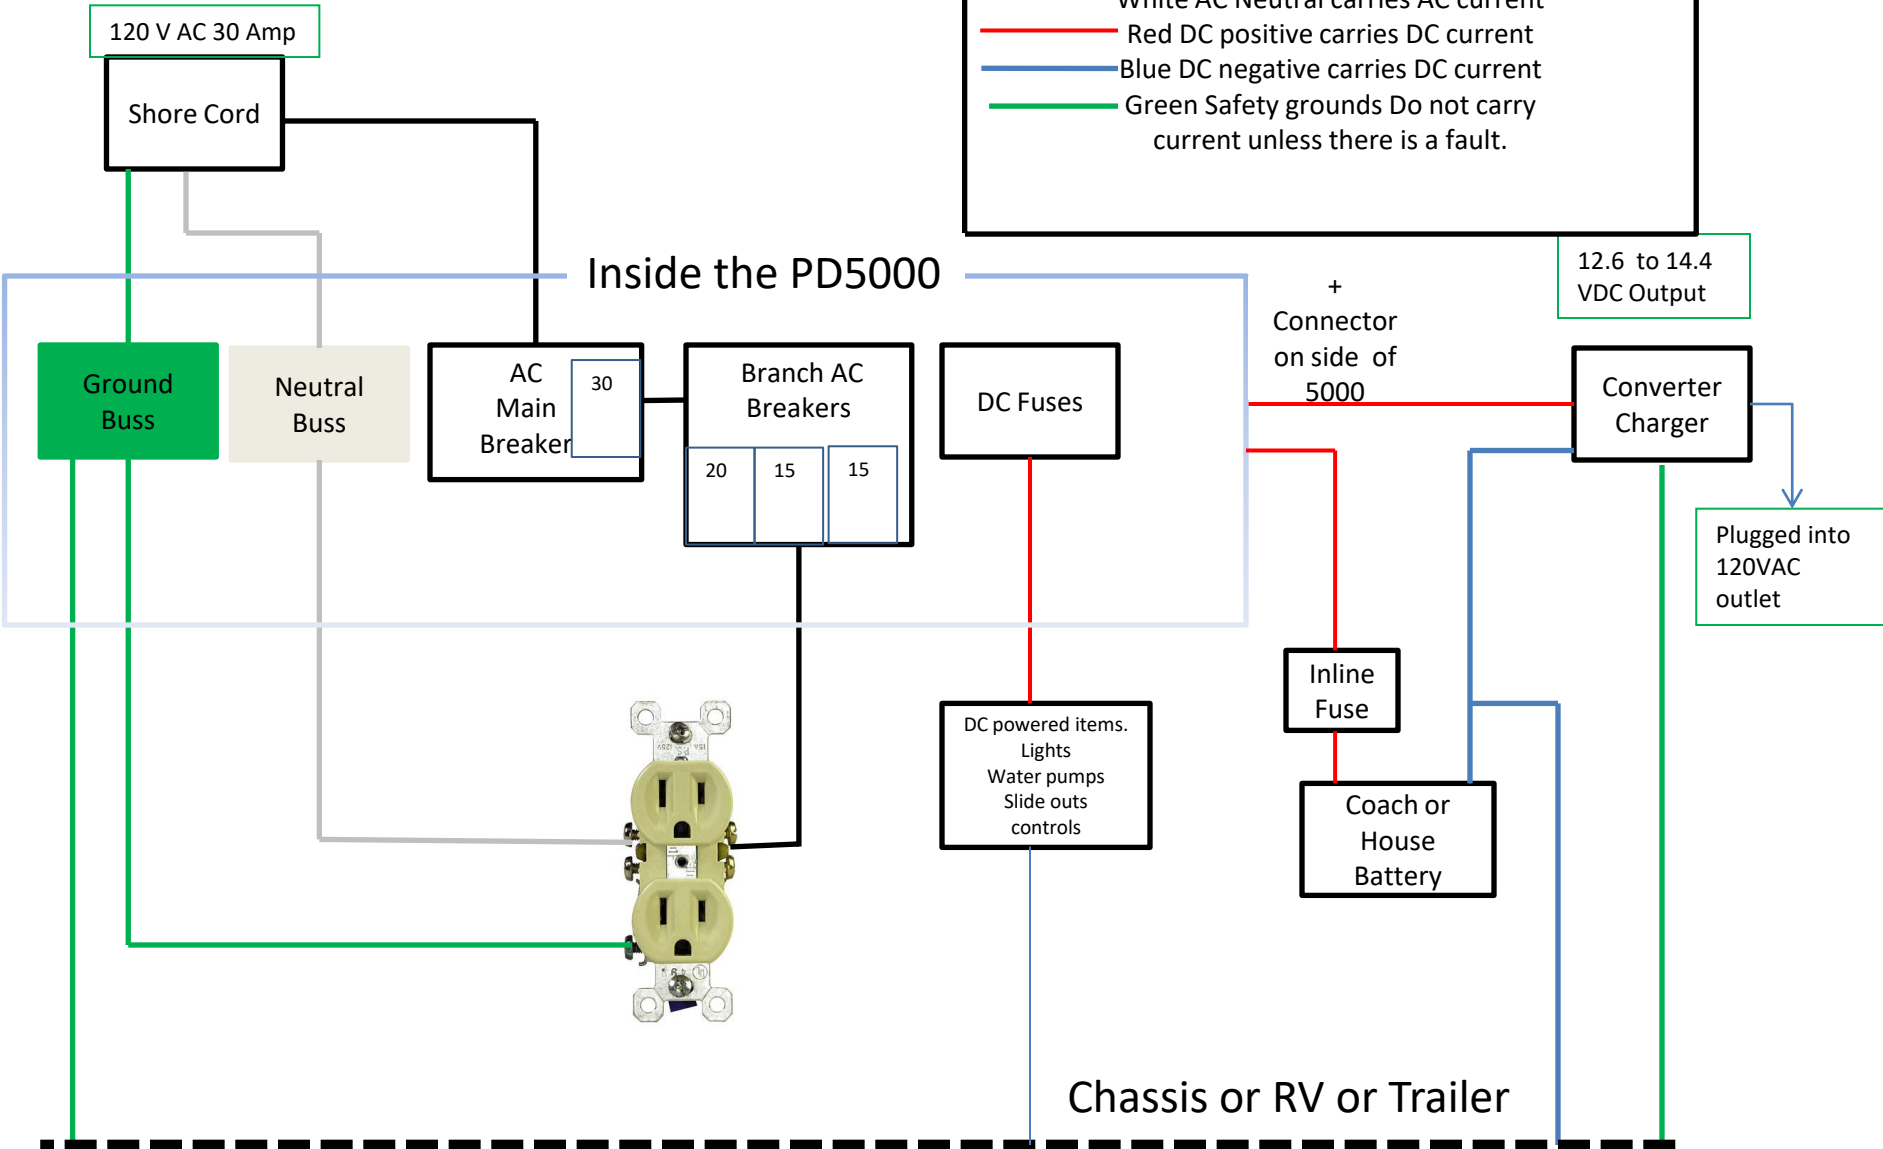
White AC Neutral carries AC current
Red DC positive carries DC current
Blue DC negative carries DC current
Green Safety grounds Do not carry current unless there is a fault.

120 V AC 30 Amp

Shore Cord

Inside the PD5000

12.6 to 14.4 VDC Output

+ Connector on side of 5000

Ground Buss

Neutral Buss

AC Main Breaker

30

Branch AC Breakers

20

15

15

DC Fuses

Converter Charger

Plugged into 120VAC outlet

Inline Fuse

DC powered items. Lights Water pumps Slide outs controls

Coach or House Battery

Chassis or RV or Trailer